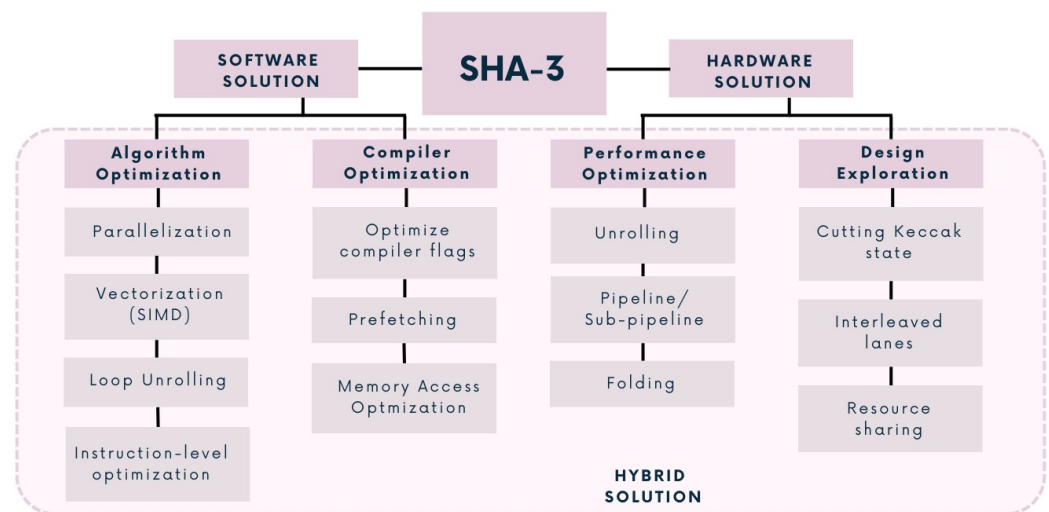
SOFTWARE SOLUTION

SHA-3

HARDWARE SOLUTION

Algorithm Optimization

Parallelization

Vectorization (SIMD)

Loop Unrolling

Instruction-level optimization

Compiler Optimization

Optimize compiler flags

Prefetching

Memory Access Optmization

Performance Optimization

Unrolling

Pipeline/ Sub-pipeline

Folding

Design Exploration

Cutting Keccak state

Interleaved lanes

Resource sharing

HYBRID SOLUTION